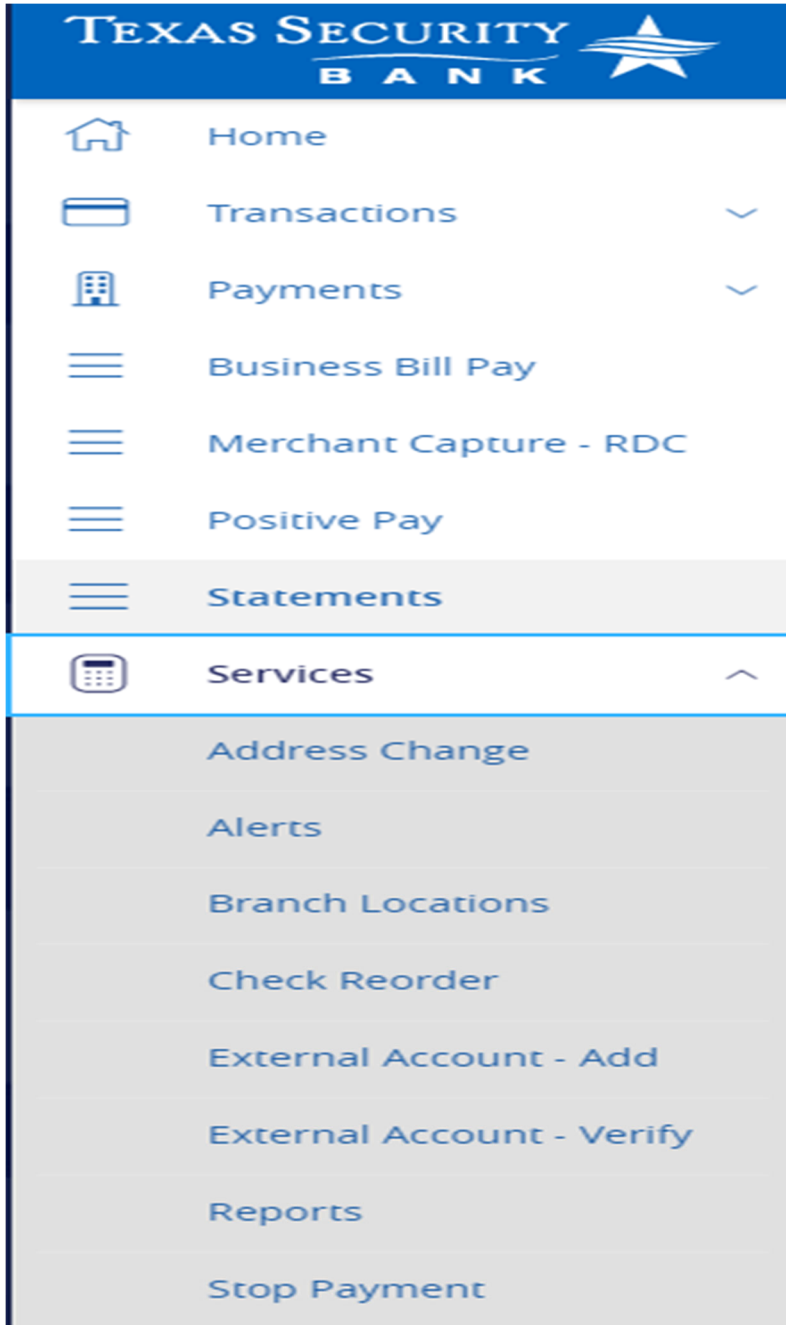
TEXAS SECURITY BANK

Home

Transactions

Payments

Business Bill Pay

Merchant Capture - RDC

Positive Pay

Statements

Services

Address Change

Alerts

Branch Locations

Check Reorder

External Account - Add

External Account - Verify

Reports

Stop Payment